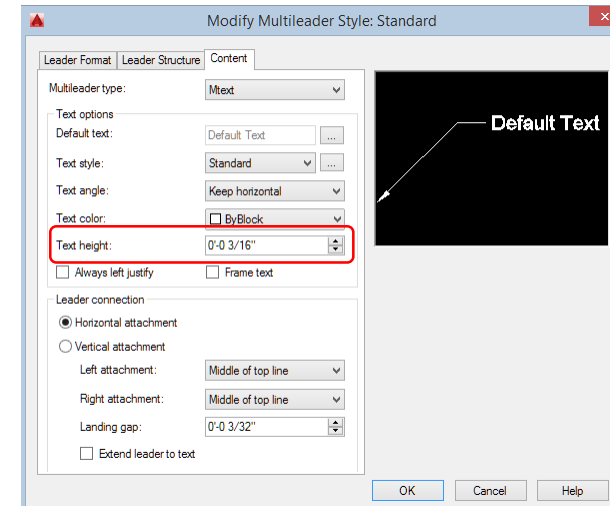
Modify Multileader Style: Standard

Leader Format
Leader Structure
Content

Multileader type:
Mtext

Text options
Default text:
Default Text
...
Text style:
Standard
...
Text angle:
Keep horizontal
Text color:
ByBlock
Text height:
0'-0 3/16"
Always left justify
Frame text

Leader connection
Horizontal attachment
Vertical attachment
Left attachment:
Middle of top line
Right attachment:
Middle of top line
Landing gap:
0'-0 3/32"
Extend leader to text

Default Text

OK
Cancel
Help